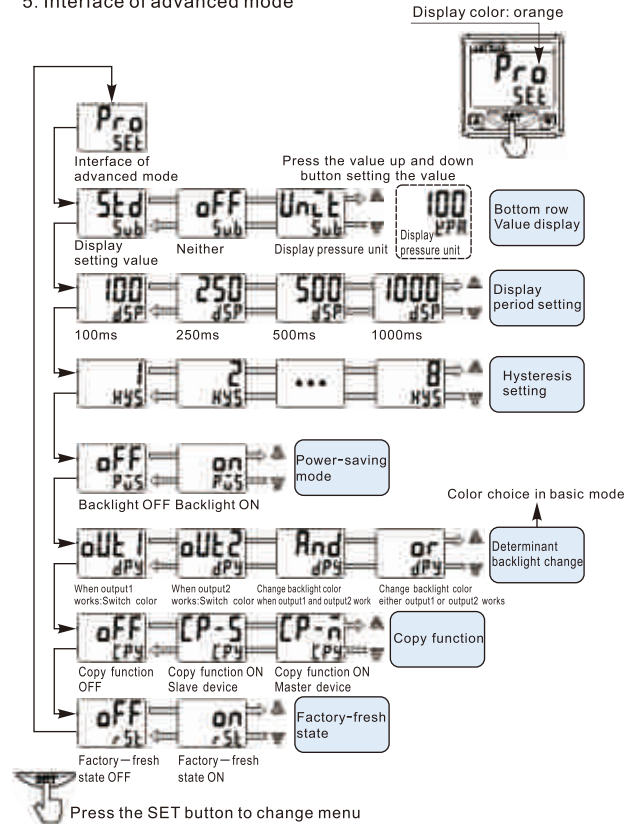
5. Interface of advanced mode

Display color: orange

Pro
SEt

Pro
SEt
Interface of advanced mode

Press the value up and down button setting the value

Std
Sub
Display setting value

oFF
Sub
Neither

Unit
Sub
Display pressure unit

100
kPa
Display pressure unit

Bottom row Value display

100
dSP
100ms

250
dSP
250ms

500
dSP
500ms

1000
dSP
1000ms

Display period setting

1
HYS

2
HYS

...

8
HYS

Hysteresis setting

oFF
PuS
Backlight OFF

on
PuS
Backlight ON

Power-saving mode

Color choice in basic mode

oUt1
dPY
When output1 works:Switch color

oUt2
dPY
When output2 works:Switch color

And
dPY
Change backlight color when output1 and output2 work

or
dPY
Change backlight color either output1 or output2 works

Determinant backlight change

oFF
CPY
Copy function OFF

CP-S
CPY
Copy function ON Slave device

CP-n
CPY
Copy function ON Master device

Copy function

oFF
rSt
Factory—fresh state OFF

on
rSt
Factory—fresh state ON

Factory-fresh state

SET
Press the SET button to change menu